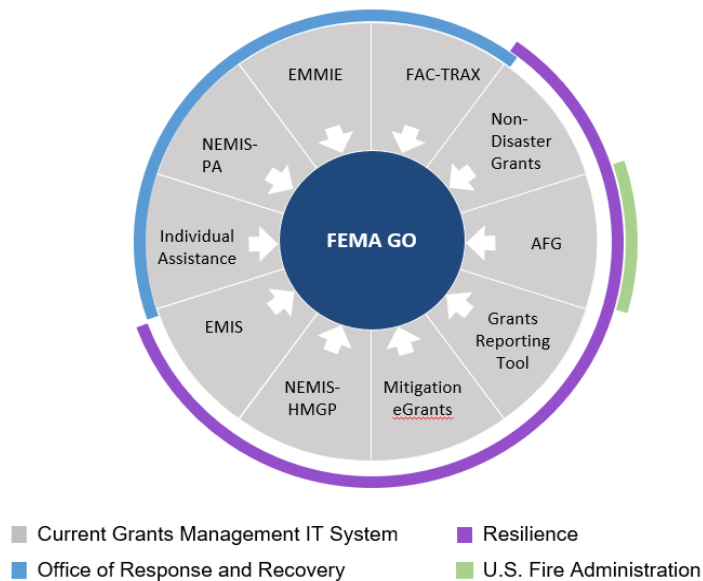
EMMIE

FAC-TRAX

Non-Disaster Grants

AFG

Grants Reporting Tool

Mitigation eGrants

NEMIS-HMGP

EMIS

Individual Assistance

NEMIS-PA

FEMA GO

Current Grants Management IT System

Resilience

Office of Response and Recovery

U.S. Fire Administration